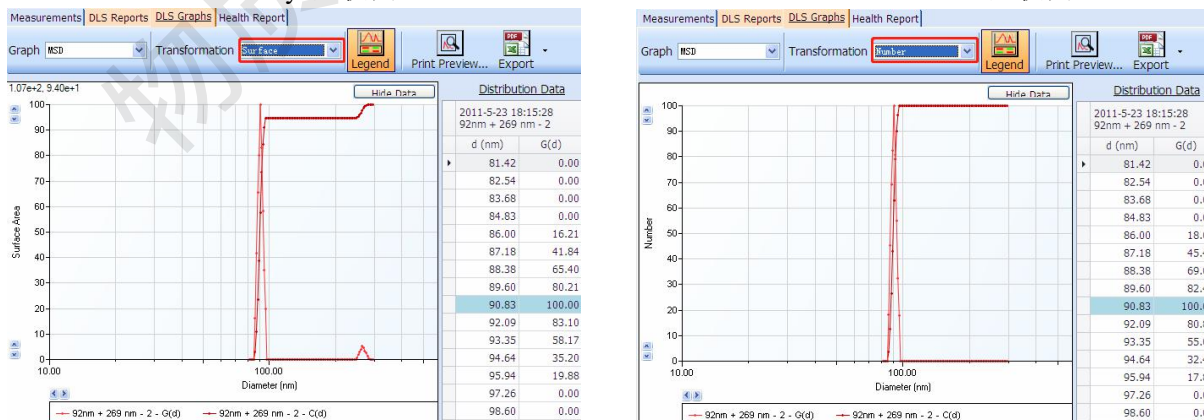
Measurements DLS Reports DLS Graphs Health Report

Graph MSD Transformation Surface Legend Print Preview... Export

1.07e+2, 9.40e+1 Hide Data

Distribution Data

2011-5-23 18:15:28
92nm + 269 nm - 2

| d (nm) | G(d) |
|---|---|
| 81.42 | 0.00 |
| 82.54 | 0.00 |
| 83.68 | 0.00 |
| 84.83 | 0.00 |
| 86.00 | 16.21 |
| 87.18 | 41.84 |
| 88.38 | 65.40 |
| 89.60 | 80.21 |
| 90.83 | 100.00 |
| 92.09 | 83.10 |
| 93.35 | 58.17 |
| 94.64 | 35.20 |
| 95.94 | 19.88 |
| 97.26 | 0.00 |
| 98.60 | 0.00 |

Surface Area
100
90
80
70
60
50
40
30
20
10
0
10.00 100.00
Diameter (nm)

92nm + 269 nm - 2 - G(d) 92nm + 269 nm - 2 - C(d)

Measurements DLS Reports DLS Graphs Health Report

Graph MSD Transformation Number Legend Print Preview... Export

Hide Data

Distribution Data

2011-5-23 18:15:28
92nm + 269 nm - 2

| d (nm) | G(d) |
|---|---|
| 81.42 | 0.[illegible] |
| 82.54 | 0.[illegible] |
| 83.68 | 0.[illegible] |
| 84.83 | 0.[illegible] |
| 86.00 | 18.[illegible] |
| 87.18 | 45.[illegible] |
| 88.38 | 69.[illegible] |
| 89.60 | 82.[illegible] |
| 90.83 | 100.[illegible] |
| 92.09 | 80.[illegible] |
| 93.35 | 55.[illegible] |
| 94.64 | 32.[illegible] |
| 95.94 | 17.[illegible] |
| 97.26 | 0.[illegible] |
| 98.60 | 0.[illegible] |

Number
100
90
80
70
60
50
40
30
20
10
0
10.00 100.00
Diameter (nm)

92nm + 269 nm - 2 - G(d) 92nm + 269 nm - 2 - C(d)